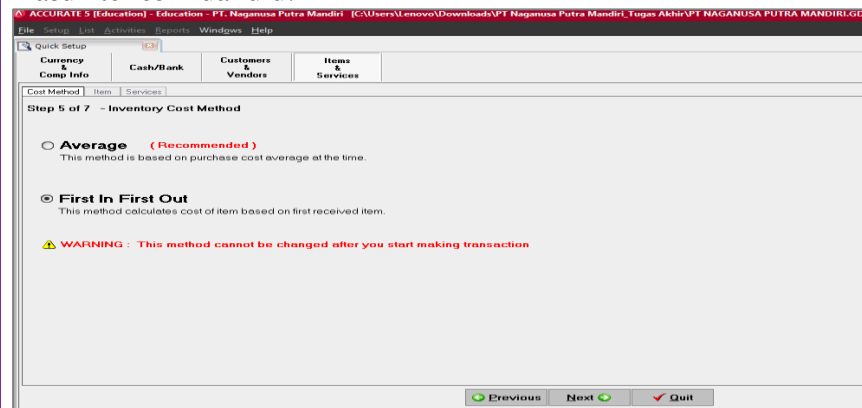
ACCURATE 5 [Education] - Education - PT. Naganusa Putra Mandiri [C:\Users\Lenovo\Downloads\PT Naganusa Putra Mandiri_Tugas Akhir\PT NAGANUSA PUTRA MANDIRI.GD

File Setup List Activities Reports Windows Help

Quick Setup

Currency & Comp Info

Cash/Bank

Customers & Vendors

Items & Services

Cost Method Item Services

Step 5 of 7 - Inventory Cost Method

Average ( Recommended )
This method is based on purchase cost average at the time.

First In First Out
This method calculates cost of item based on first received item.

WARNING : This method cannot be changed after you start making transaction

Previous Next Quit